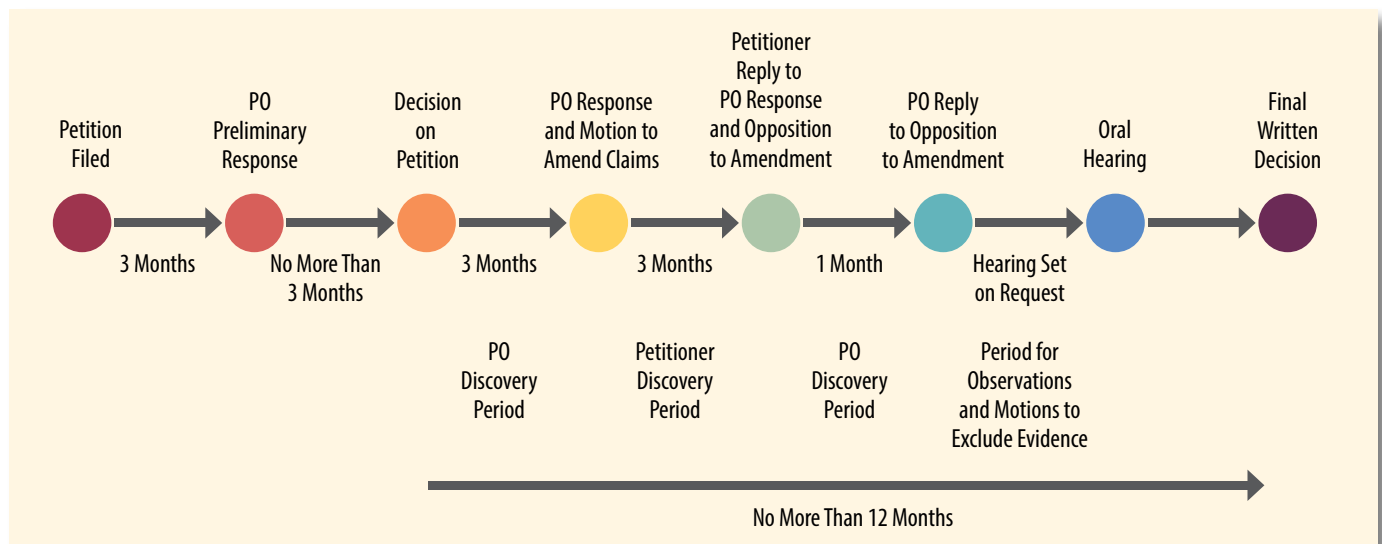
Petition Filed

PO Preliminary Response

Decision on Petition

PO Response and Motion to Amend Claims

Petitioner Reply to PO Response and Opposition to Amendment

PO Reply to Opposition to Amendment

Oral Hearing

Final Written Decision

3 Months

No More Than 3 Months

3 Months

3 Months

1 Month

Hearing Set on Request

PO Discovery Period

Petitioner Discovery Period

PO Discovery Period

Period for Observations and Motions to Exclude Evidence

No More Than 12 Months